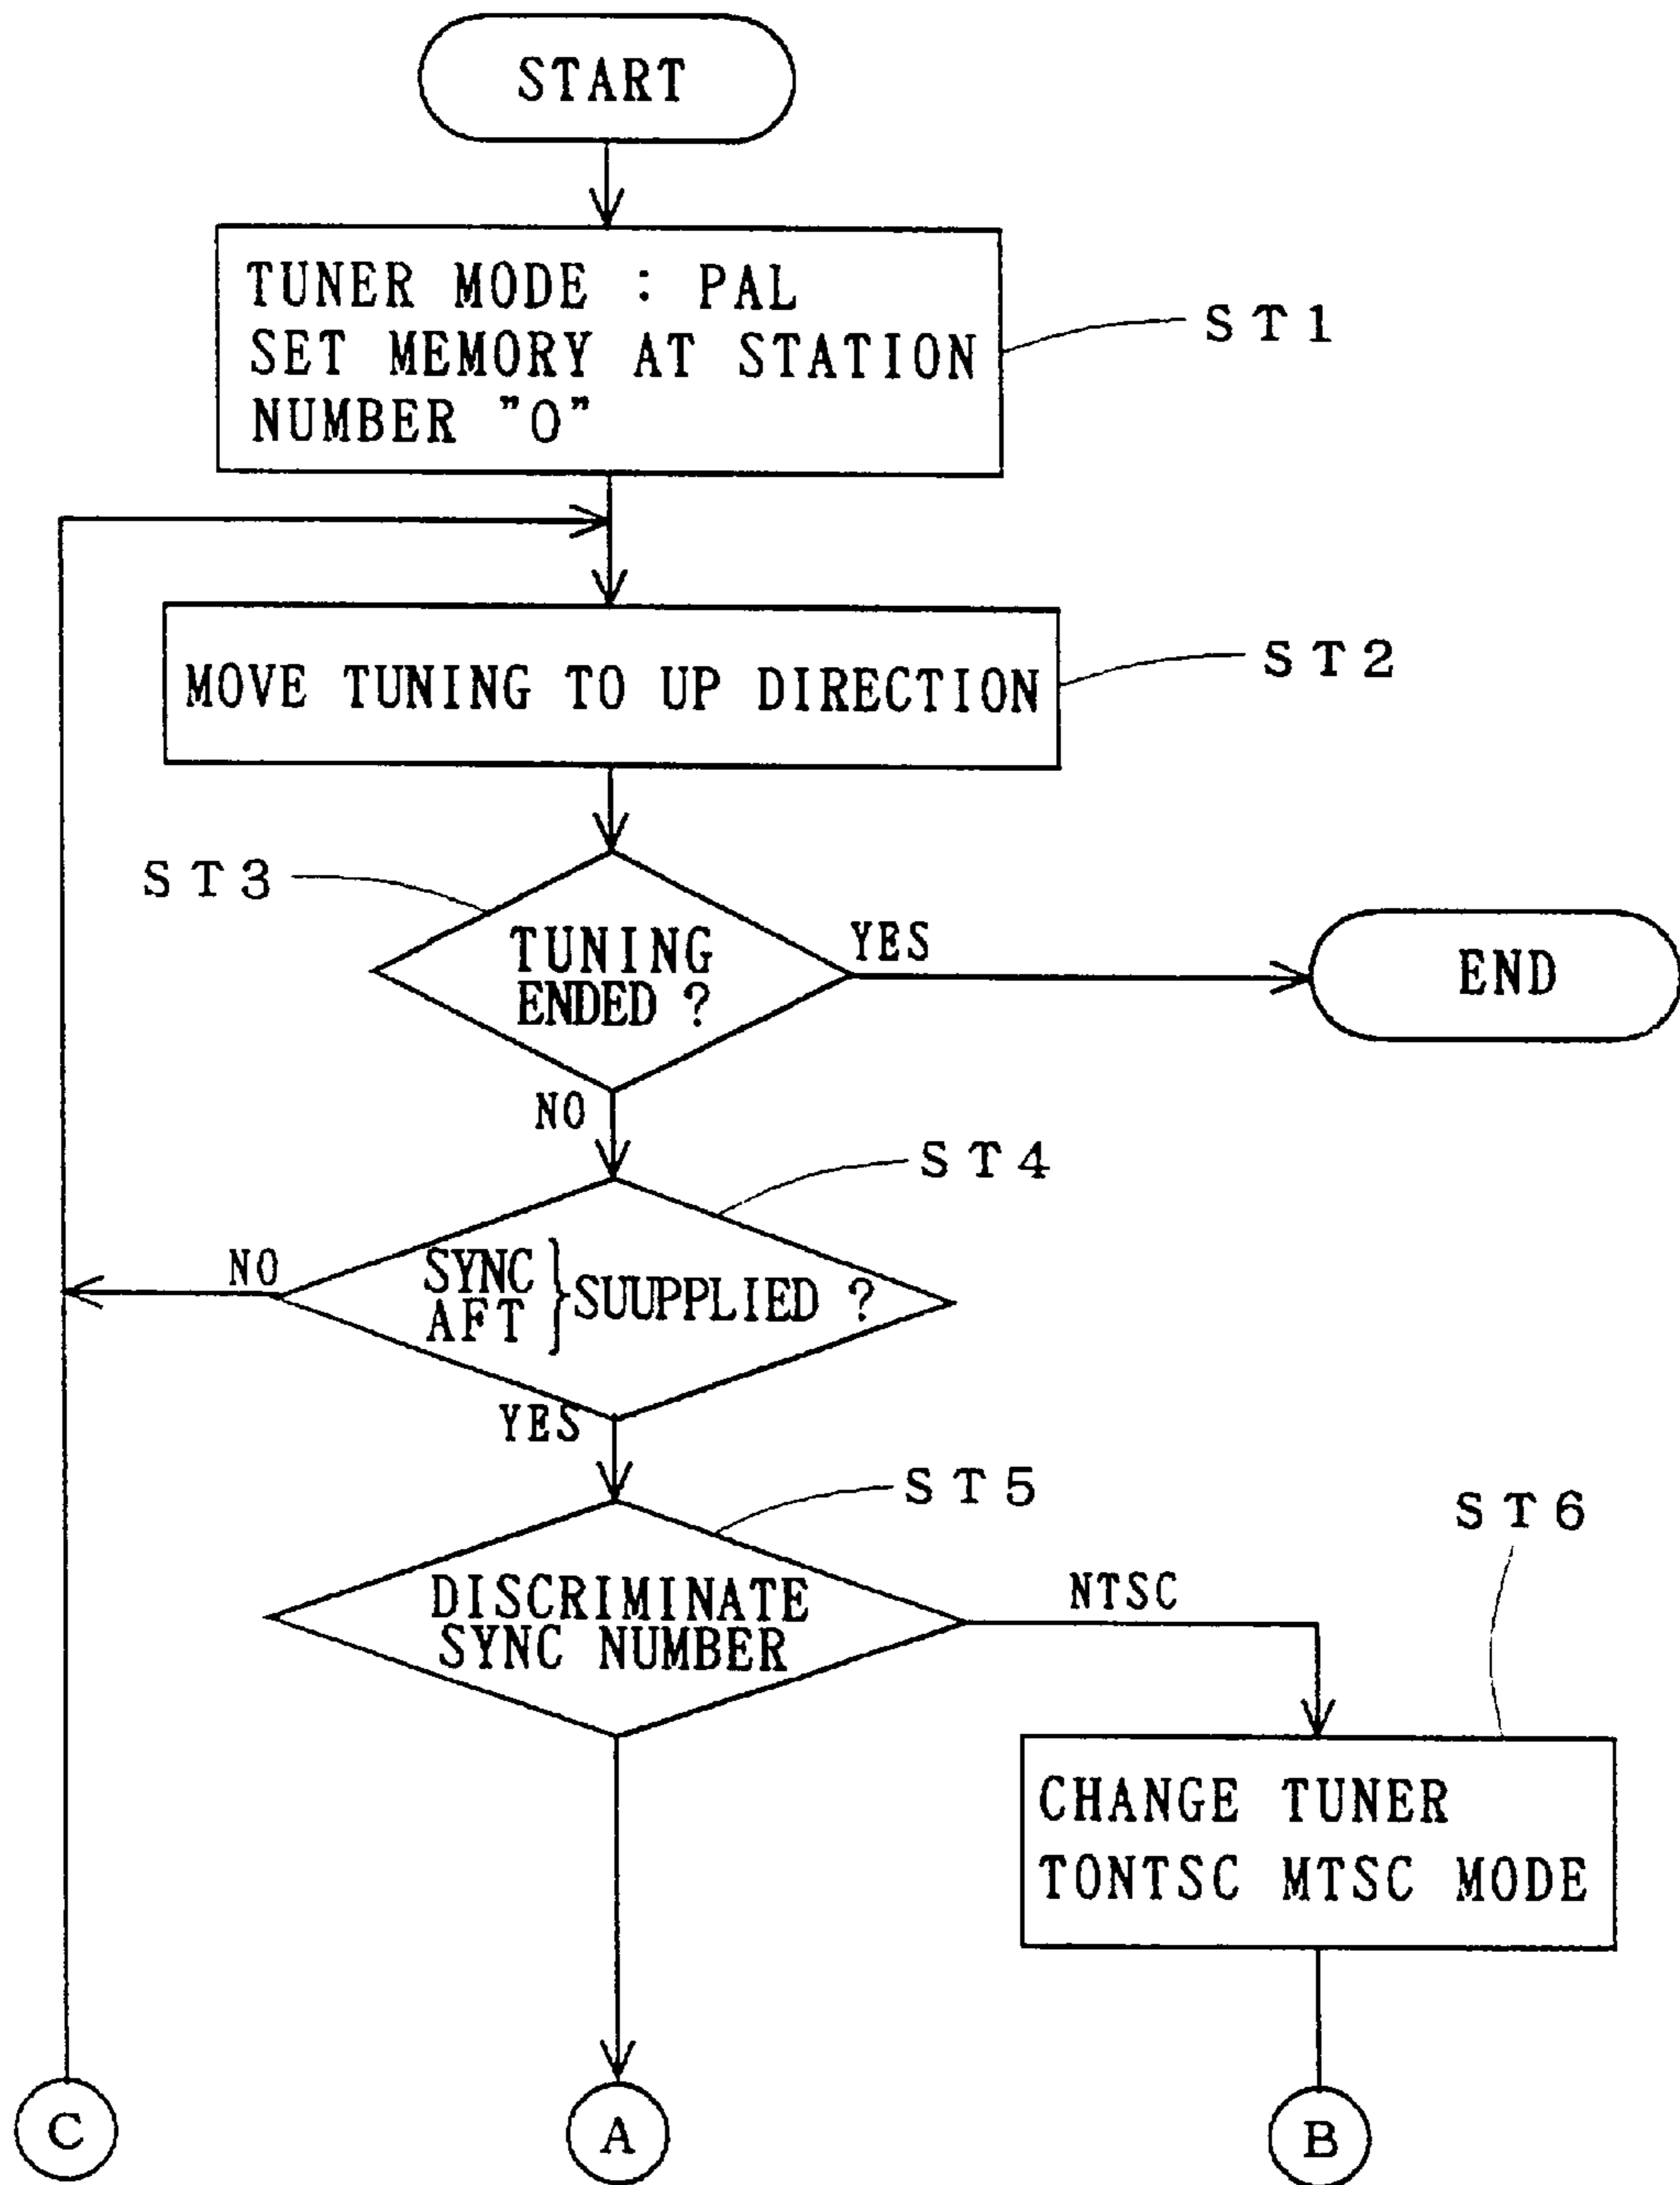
START

TUNER MODE : PAL
SET MEMORY AT STATION NUMBER "0"

ST1

MOVE TUNING TO UP DIRECTION

ST2

ST3

TUNING ENDED ?

YES

END

NO

ST4

NO

SYNC
AFT
SUUPPLIED ?

YES

ST5

ST6

DISCRIMINATE SYNC NUMBER

NTSC

CHANGE TUNER TONTSC MTSC MODE

C

A

B